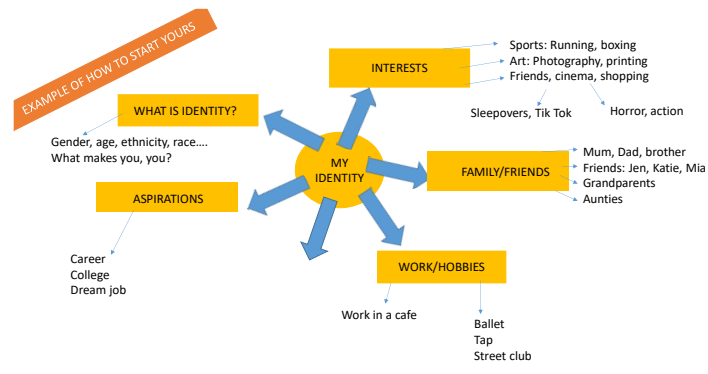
EXAMPLE OF HOW TO START YOURS

INTERESTS

Sports: Running, boxing
Art: Photography, printing
Friends, cinema, shopping

Sleepovers, Tik Tok

Horror, action

WHAT IS IDENTITY?

Gender, age, ethnicity, race….
What makes you, you?

MY IDENTITY

FAMILY/FRIENDS

Mum, Dad, brother
Friends: Jen, Katie, Mia
Grandparents
Aunties

ASPIRATIONS

Career
College
Dream job

WORK/HOBBIES

Work in a cafe

Ballet
Tap
Street club